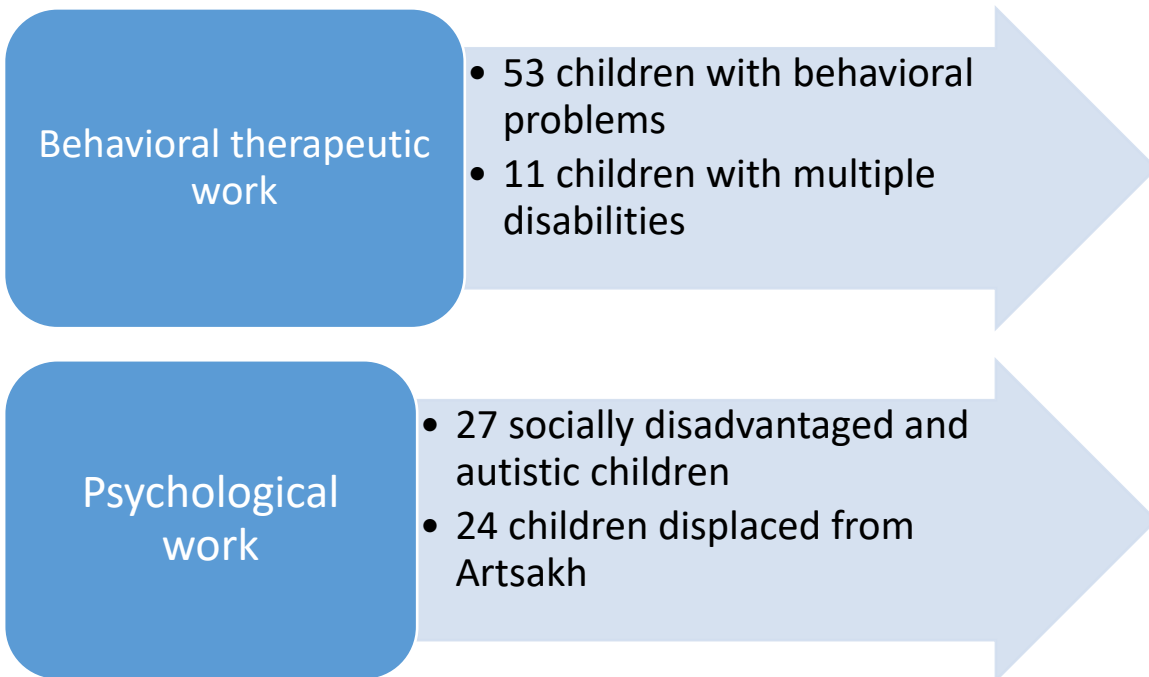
Behavioral therapeutic work

• 53 children with behavioral problems
• 11 children with multiple disabilities

Psychological work

• 27 socially disadvantaged and autistic children
• 24 children displaced from Artsakh